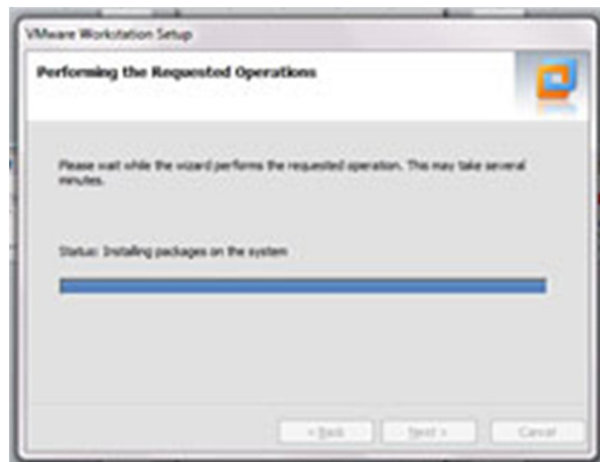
VMware Workstation Setup

Performing the Requested Operations

Please wait while the wizard performs the requested operation. This may take several minutes.

Status: Installing packages on the system

< Back

Next >

Cancel